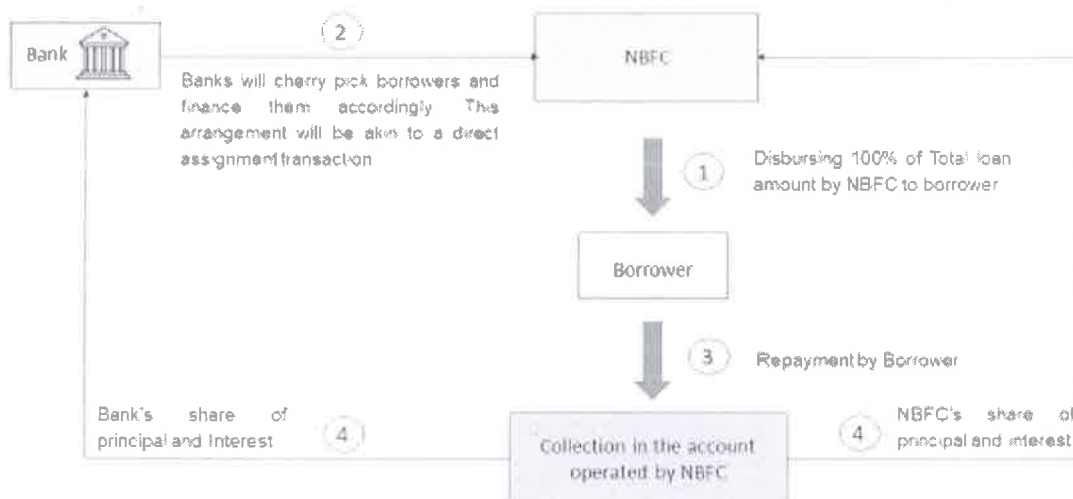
Bank

2

Banks will cherry pick borrowers and finance them accordingly. This arrangement will be akin to a direct assignment transaction

NBFC

1

Disbursing 100% of Total loan amount by NBFC to borrower

Borrower

3

Repayment by Borrower

Bank's share of principal and Interest

4

Collection in the account operated by NBFC

4

NBFC's share of principal and interest